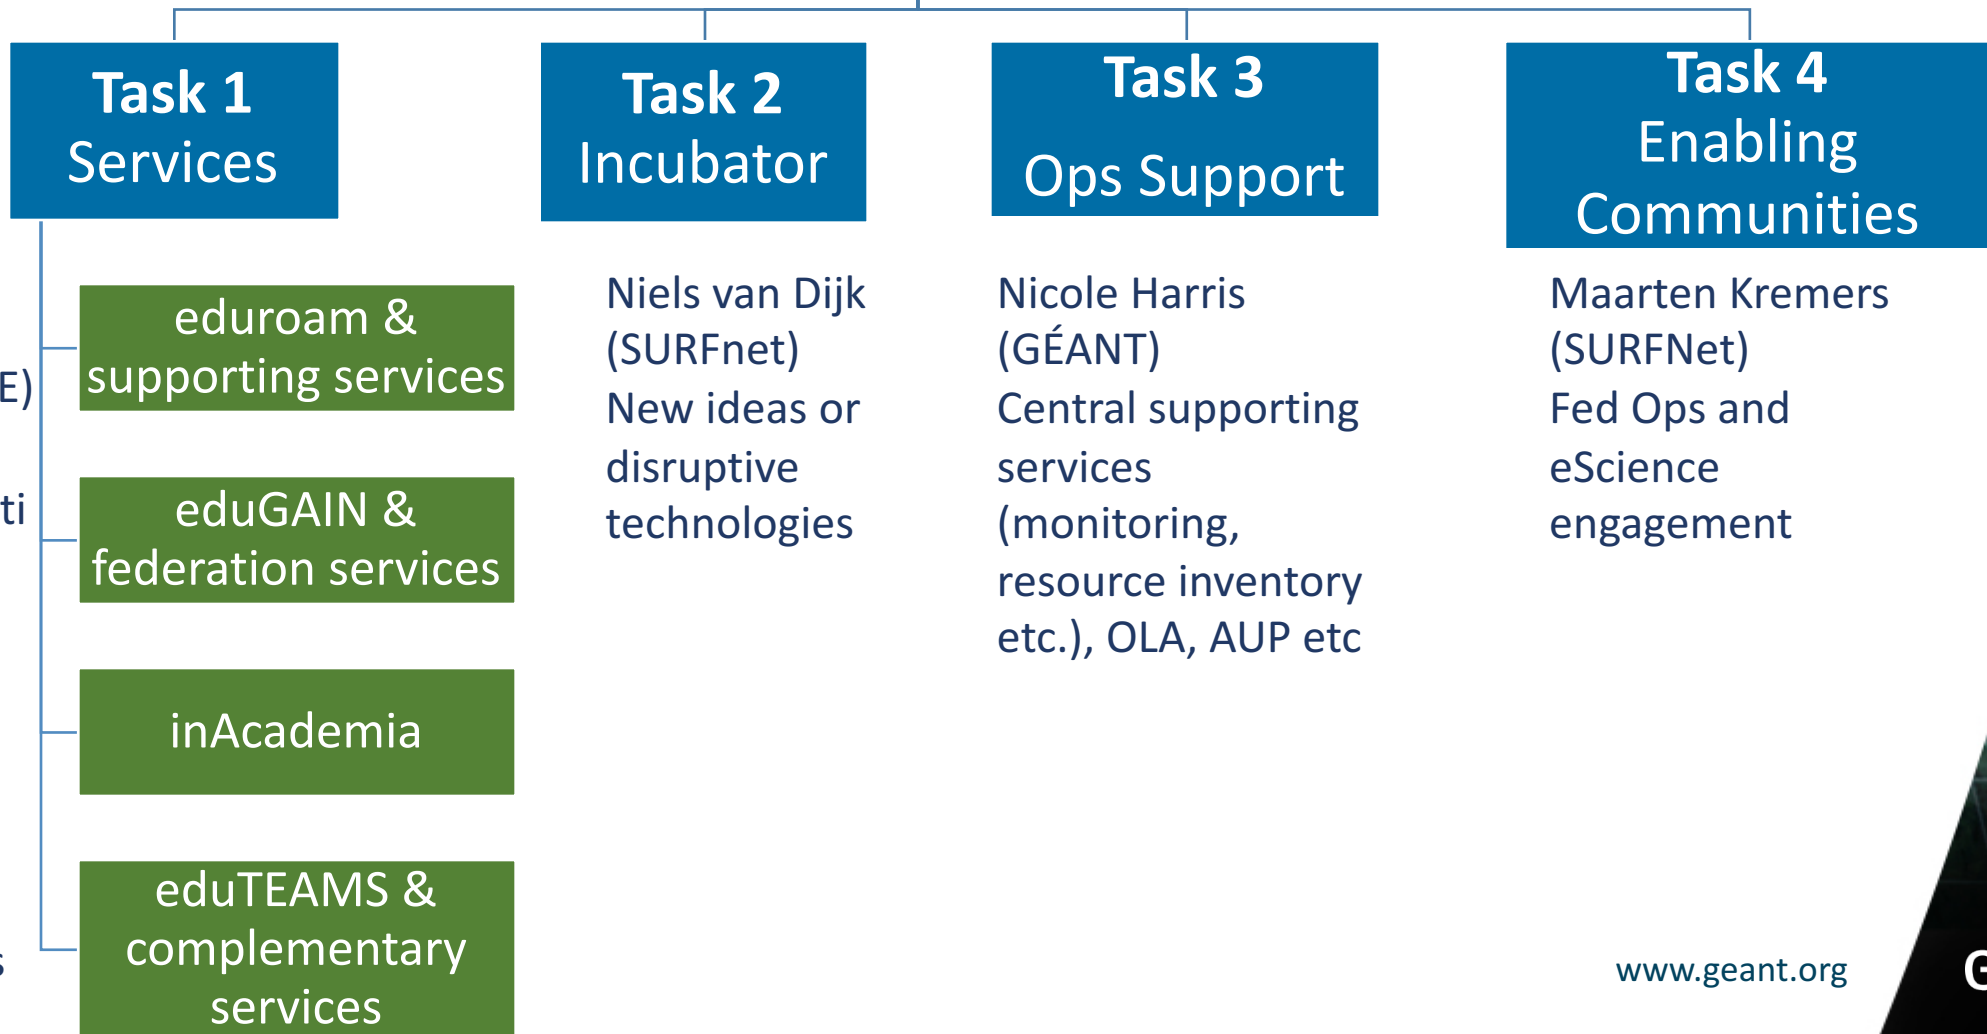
Task 1
Services

Task 2
Incubator

Task 3
Ops Support

Task 4
Enabling Communities

E)

ti

eduroam & supporting services

eduGAIN & federation services

inAcademia

eduTEAMS & complementary services

Niels van Dijk (SURFnet)
New ideas or disruptive technologies

Nicole Harris (GÉANT)
Central supporting services (monitoring, resource inventory etc.), OLA, AUP etc

Maarten Kremers (SURFNet)
Fed Ops and eScience engagement

www.geant.org

G